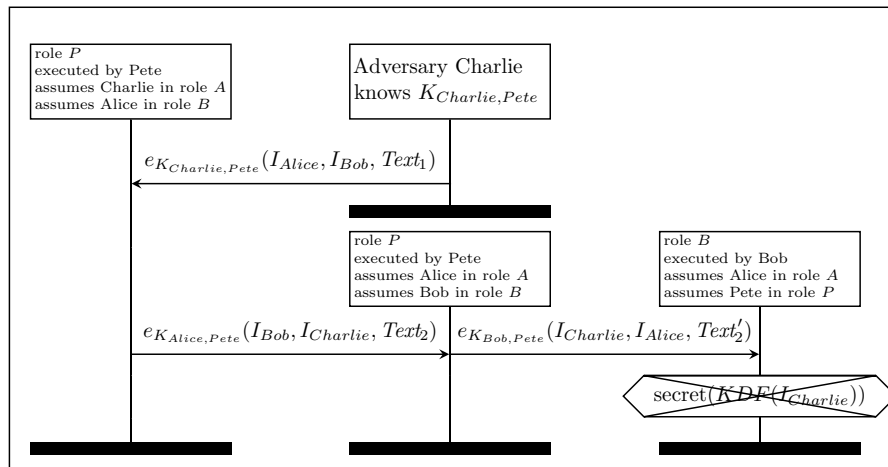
role $P$
executed by Pete
assumes Charlie in role $A$
assumes Alice in role $B$

Adversary Charlie
knows $K_{Charlie,Pete}$

$e_{K_{Charlie,Pete}}(I_{Alice}, I_{Bob}, Text_1)$

role $P$
executed by Pete
assumes Alice in role $A$
assumes Bob in role $B$

role $B$
executed by Bob
assumes Alice in role $A$
assumes Pete in role $P$

$e_{K_{Alice,Pete}}(I_{Bob}, I_{Charlie}, Text_2)$

$e_{K_{Bob,Pete}}(I_{Charlie}, I_{Alice}, Text_2')$

secret($KDF(I_{Charlie})$)